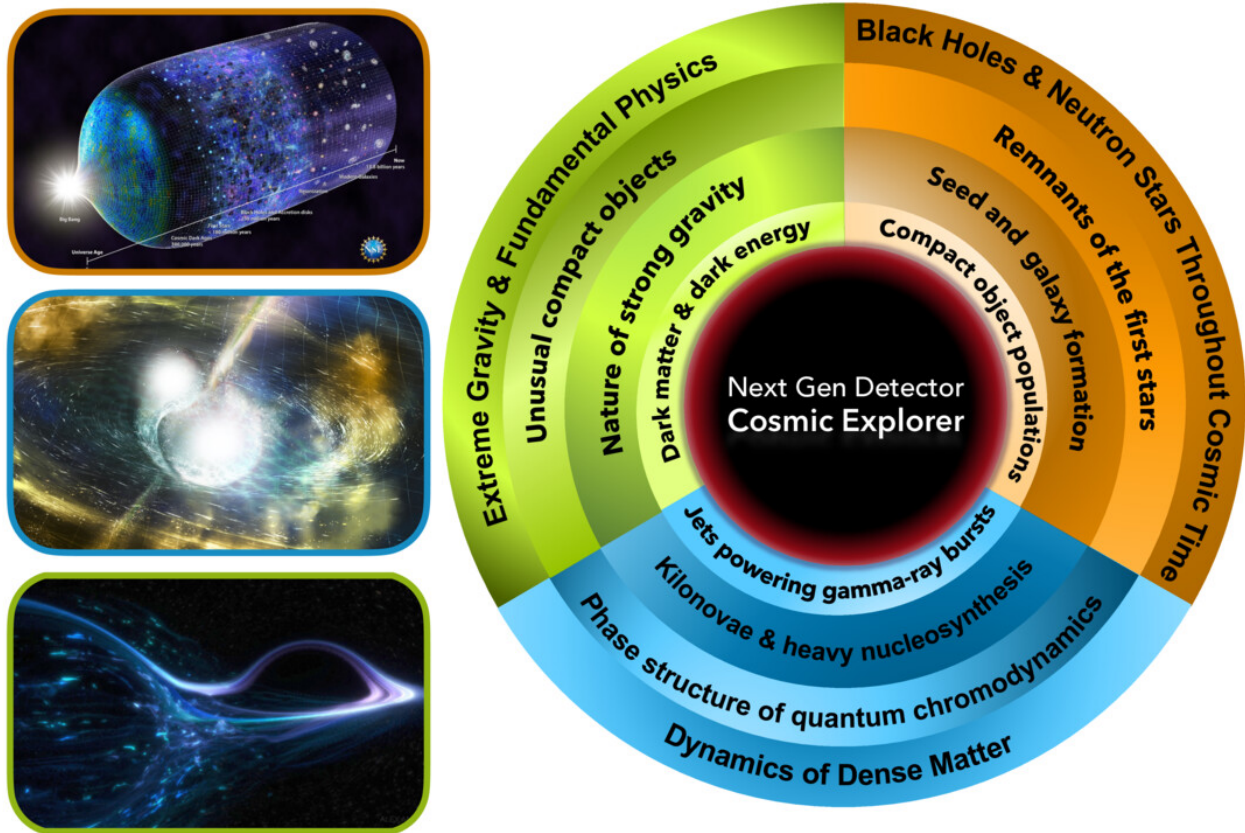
Big Bang

Universe Age

Cosmic Dark Ages
380,000 years

First Stars
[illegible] years

Black Holes and accretion disks
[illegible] years

Reionization

Modern Galaxies

Now
13.8 billion years

Extreme Gravity & Fundamental Physics

Unusual compact objects

Nature of strong gravity

Dark matter & dark energy

Black Holes & Neutron Stars Throughout Cosmic Time

Remnants of the first stars

Seed and galaxy formation

Compact object populations

Next Gen Detector
Cosmic Explorer

Jets powering gamma-ray bursts

Kilonovae & heavy nucleosynthesis

Phase structure of quantum chromodynamics

Dynamics of Dense Matter